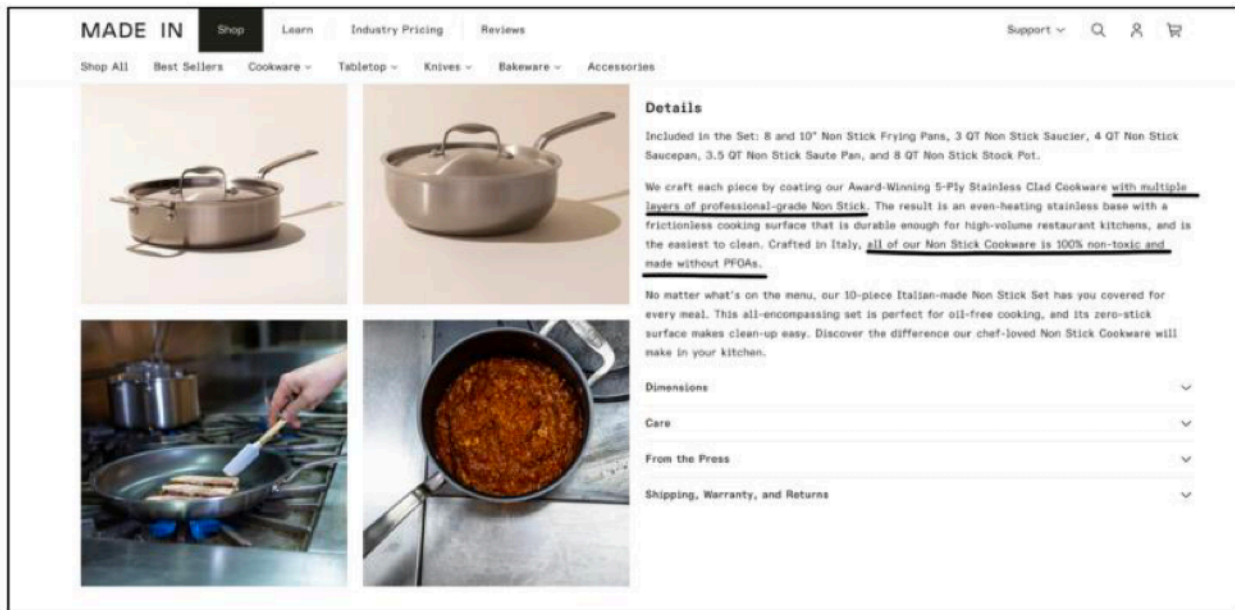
MADE IN Shop Learn Industry Pricing Reviews Support

Shop All Best Sellers Cookware Tabletop Knives Bakeware Accessories

Details

Included in the Set: 8 and 10" Non Stick Frying Pans, 3 QT Non Stick Saucier, 4 QT Non Stick Saucepan, 3.5 QT Non Stick Saute Pan, and 8 QT Non Stick Stock Pot.

We craft each piece by coating our Award-Winning 5-Ply Stainless Clad Cookware with multiple layers of professional-grade Non Stick. The result is an even-heating stainless base with a frictionless cooking surface that is durable enough for high-volume restaurant kitchens, and is the easiest to clean. Crafted in Italy, all of our Non Stick Cookware is 100% non-toxic and made without PFOAs.

No matter what's on the menu, our 10-piece Italian-made Non Stick Set has you covered for every meal. This all-encompassing set is perfect for oil-free cooking, and its zero-stick surface makes clean-up easy. Discover the difference our chef-loved Non Stick Cookware will make in your kitchen.

Dimensions

Care

From the Press

Shipping, Warranty, and Returns